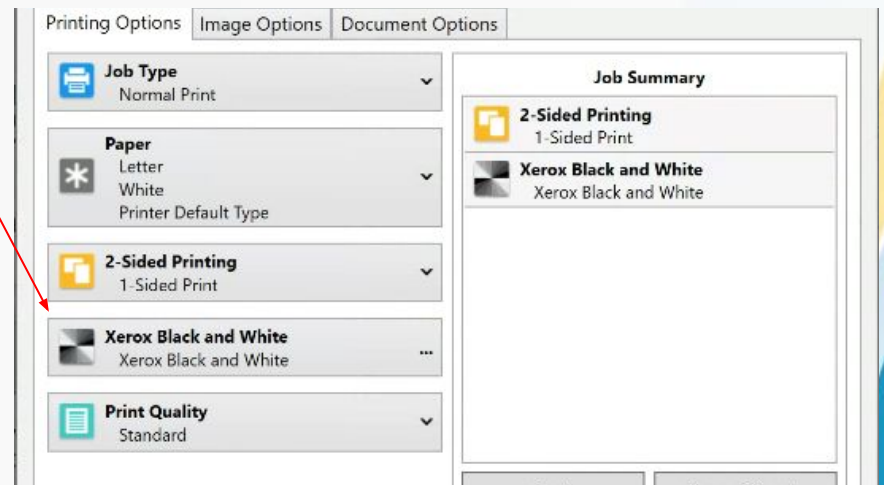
Printing Options | Image Options | Document Options

Job Type
Normal Print

Paper
Letter
White
Printer Default Type

2-Sided Printing
1-Sided Print

Xerox Black and White
Xerox Black and White
...

Print Quality
Standard

Job Summary

2-Sided Printing
1-Sided Print

Xerox Black and White
Xerox Black and White